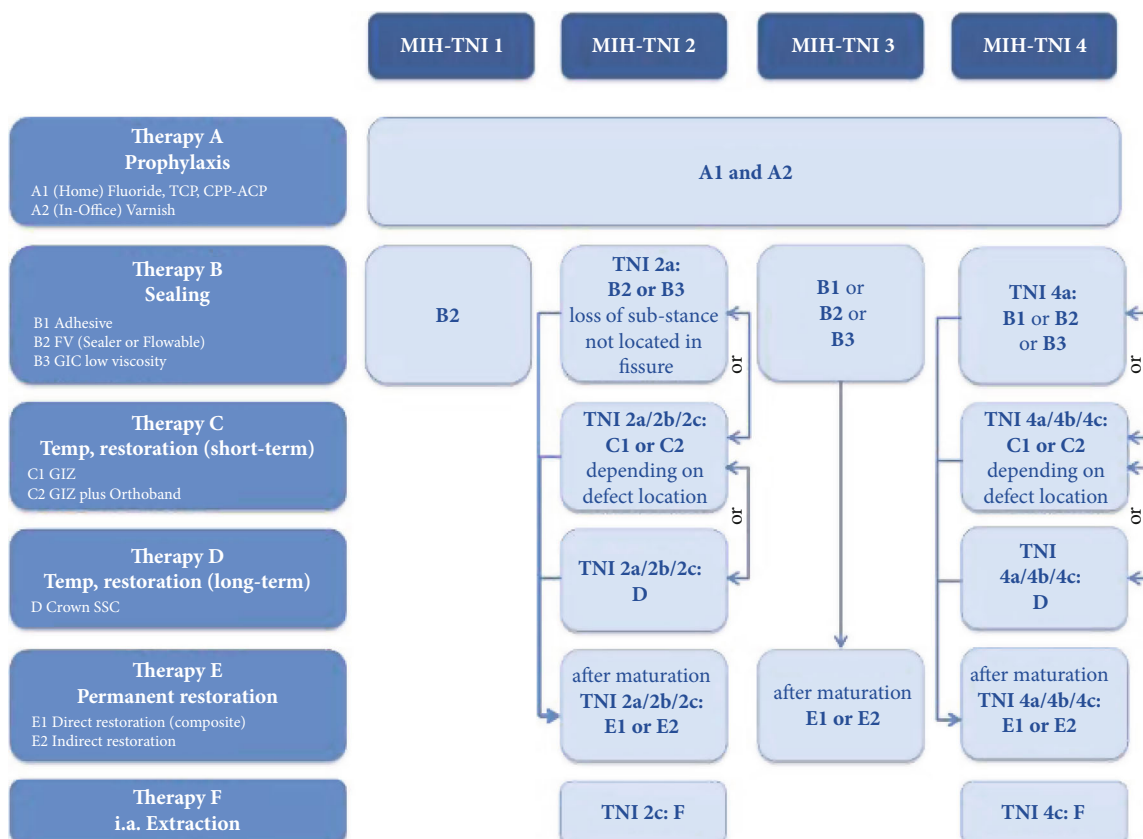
MIH-TNI 1

MIH-TNI 2

MIH-TNI 3

MIH-TNI 4

Therapy A
Prophylaxis
A1 (Home) Fluoride, TCP, CPP-ACP
A2 (In-Office) Varnish

A1 and A2

Therapy B
Sealing
B1 Adhesive
B2 FV (Sealer or Flowable)
B3 GIC low viscosity

B2

TNI 2a:
B2 or B3
loss of sub-stance not located in fissure

or

B1 or
B2 or
B3

TNI 4a:
B1 or B2
or B3

or

Therapy C
Temp, restoration (short-term)
C1 GIZ
C2 GIZ plus Orthoband

TNI 2a/2b/2c:
C1 or C2
depending on defect location

or

TNI 4a/4b/4c:
C1 or C2
depending on defect location

or

Therapy D
Temp, restoration (long-term)
D Crown SSC

TNI 2a/2b/2c:
D

TNI
4a/4b/4c:
D

Therapy E
Permanent restoration
E1 Direct restoration (composite)
E2 Indirect restoration

after maturation
TNI 2a/2b/2c:
E1 or E2

after maturation
E1 or E2

after maturation
TNI 4a/4b/4c:
E1 or E2

Therapy F
i.a. Extraction

TNI 2c: F

TNI 4c: F